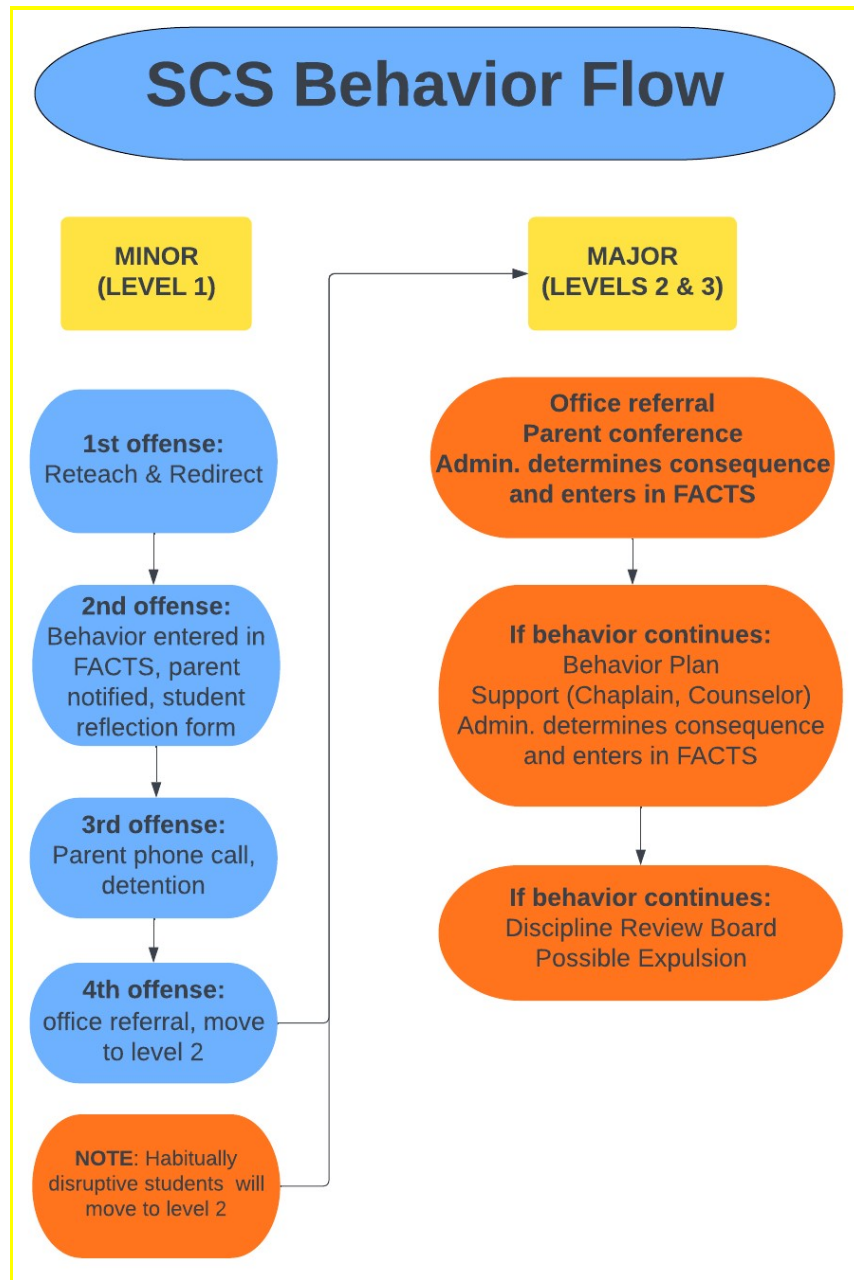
SCS Behavior Flow

MINOR
(LEVEL 1)

1st offense:
Reteach & Redirect

2nd offense:
Behavior entered in FACTS, parent notified, student reflection form

3rd offense:
Parent phone call, detention

4th offense:
office referral, move to level 2

NOTE: Habitually disruptive students will move to level 2

MAJOR
(LEVELS 2 & 3)

Office referral
Parent conference
Admin. determines consequence and enters in FACTS

If behavior continues:
Behavior Plan
Support (Chaplain, Counselor)
Admin. determines consequence and enters in FACTS

If behavior continues:
Discipline Review Board
Possible Expulsion